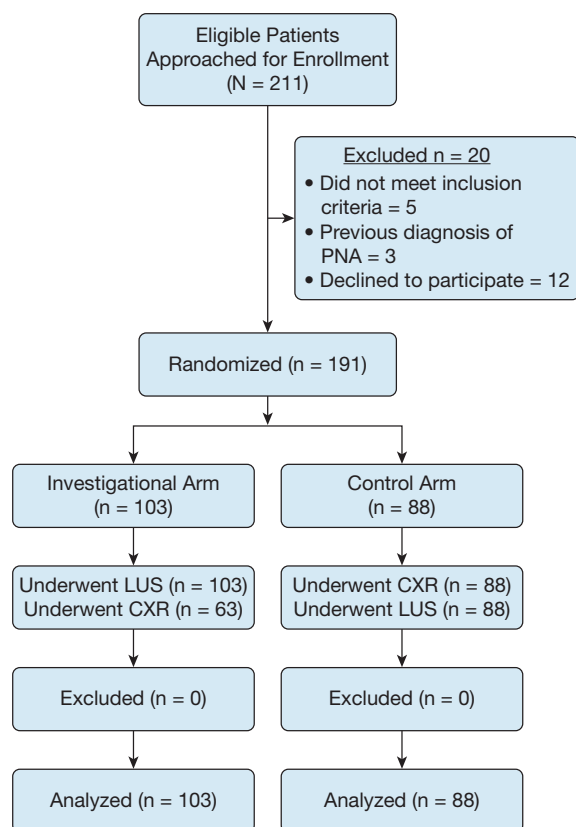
Eligible Patients Approached for Enrollment (N = 211)

Excluded n = 20
• Did not meet inclusion criteria = 5
• Previous diagnosis of PNA = 3
• Declined to participate = 12

Randomized (n = 191)

Investigational Arm (n = 103)

Control Arm (n = 88)

Underwent LUS (n = 103)
Underwent CXR (n = 63)

Underwent CXR (n = 88)
Underwent LUS (n = 88)

Excluded (n = 0)

Excluded (n = 0)

Analyzed (n = 103)

Analyzed (n = 88)